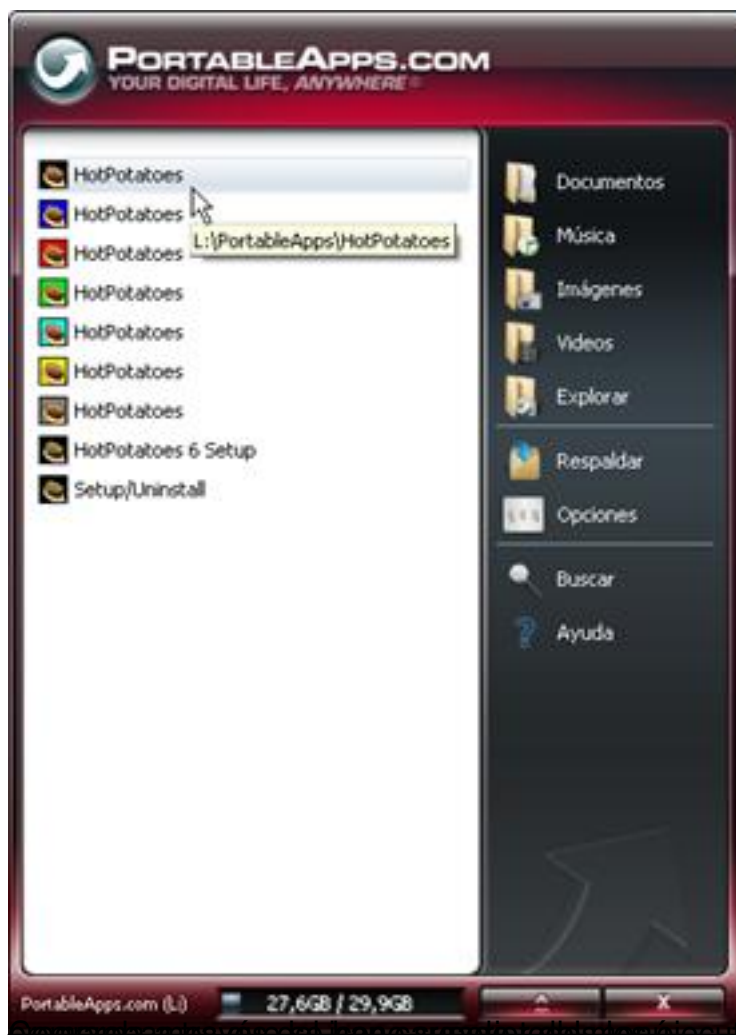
PORTABLEAPPS.COM
YOUR DIGITAL LIFE, ANYWHERE

HotPotatoes
HotPotatoes
L:\PortableApps\HotPotatoes
HotPotatoes
HotPotatoes
HotPotatoes
HotPotatoes
HotPotatoes
HotPotatoes 6 Setup
Setup/Uninstall

Documentos
Música
Imágenes
Videos
Explorar
Respaldar
Opciones
Buscar
Ayuda

PortableApps.com (L:)
27,6GB / 29,9GB
X